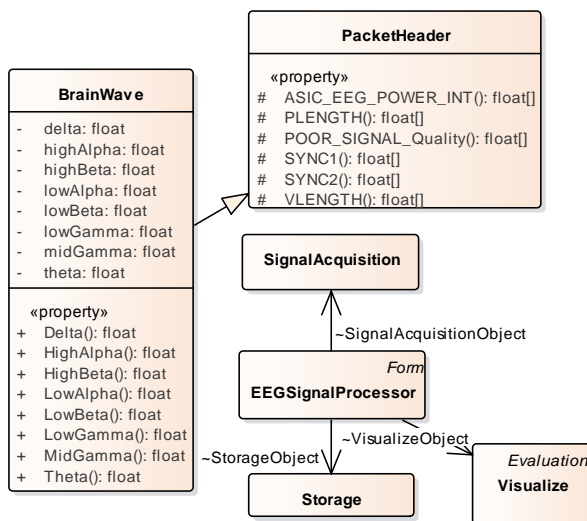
PacketHeader

«property»
# ASIC_EEG_POWER_INT(): float[]
# PLENGTH(): float[]
# POOR_SIGNAL_Quality(): float[]
# SYNC1(): float[]
# SYNC2(): float[]
# VLENGTH(): float[]

BrainWave

- delta: float
- highAlpha: float
- highBeta: float
- lowAlpha: float
- lowBeta: float
- lowGamma: float
- midGamma: float
- theta: float

«property»
+ Delta(): float
+ HighAlpha(): float
+ HighBeta(): float
+ LowAlpha(): float
+ LowBeta(): float
+ LowGamma(): float
+ MidGamma(): float
+ Theta(): float

SignalAcquisition

~SignalAcquisitionObject

Form
EEGSignalProcessor

~VisualizeObject

~StorageObject

Storage

Evaluation
Visualize